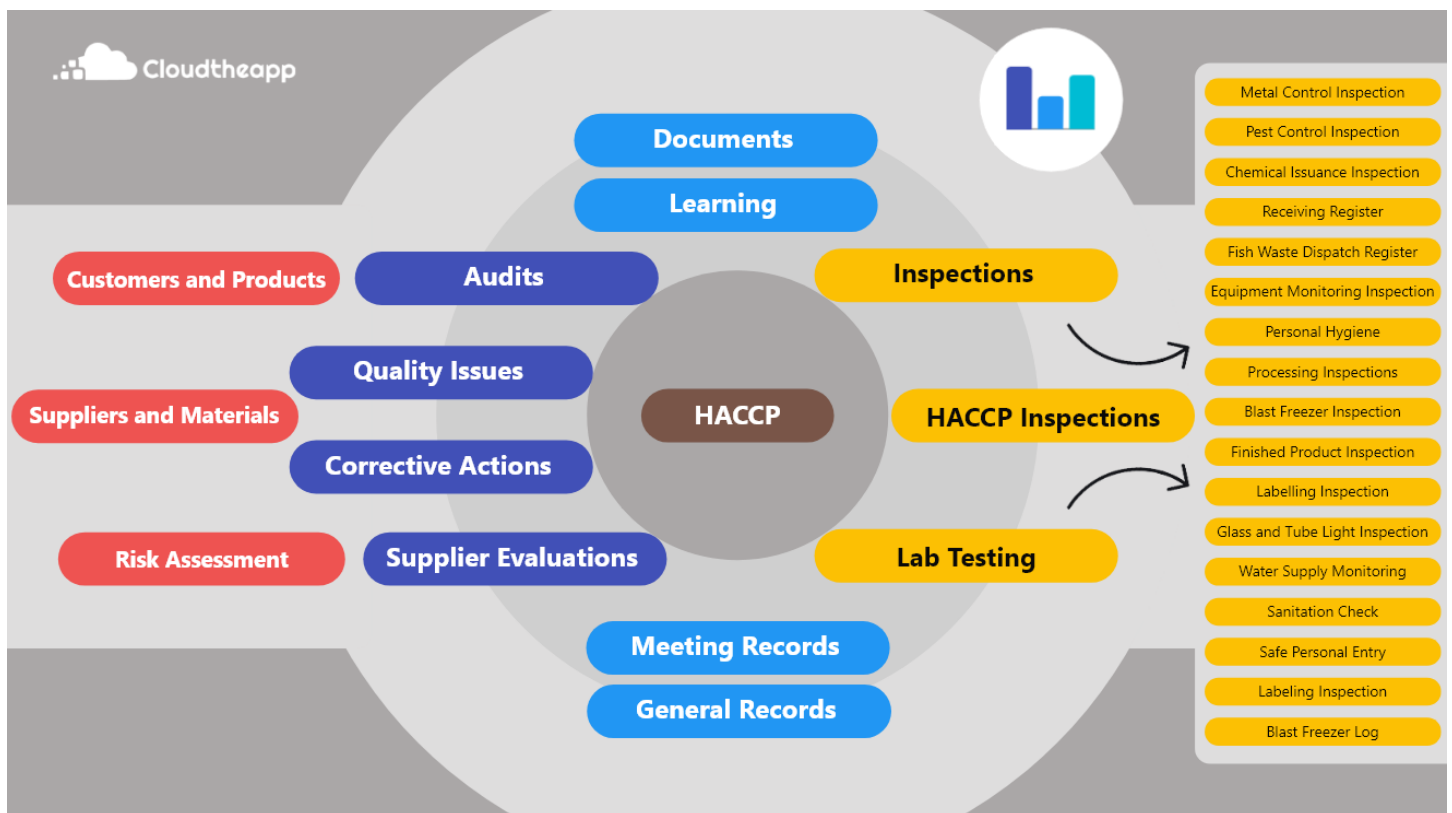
Cloudtheapp

Documents

Learning

Customers and Products

Audits

Inspections

Quality Issues

Suppliers and Materials

HACCP

HACCP Inspections

Corrective Actions

Risk Assessment

Supplier Evaluations

Lab Testing

Meeting Records

General Records

Metal Control Inspection
Pest Control Inspection
Chemical Issuance Inspection
Receiving Register
Fish Waste Dispatch Register
Equipment Monitoring Inspection
Personal Hygiene
Processing Inspections
Blast Freezer Inspection
Finished Product Inspection
Labelling Inspection
Glass and Tube Light Inspection
Water Supply Monitoring
Sanitation Check
Safe Personal Entry
Labeling Inspection
Blast Freezer Log